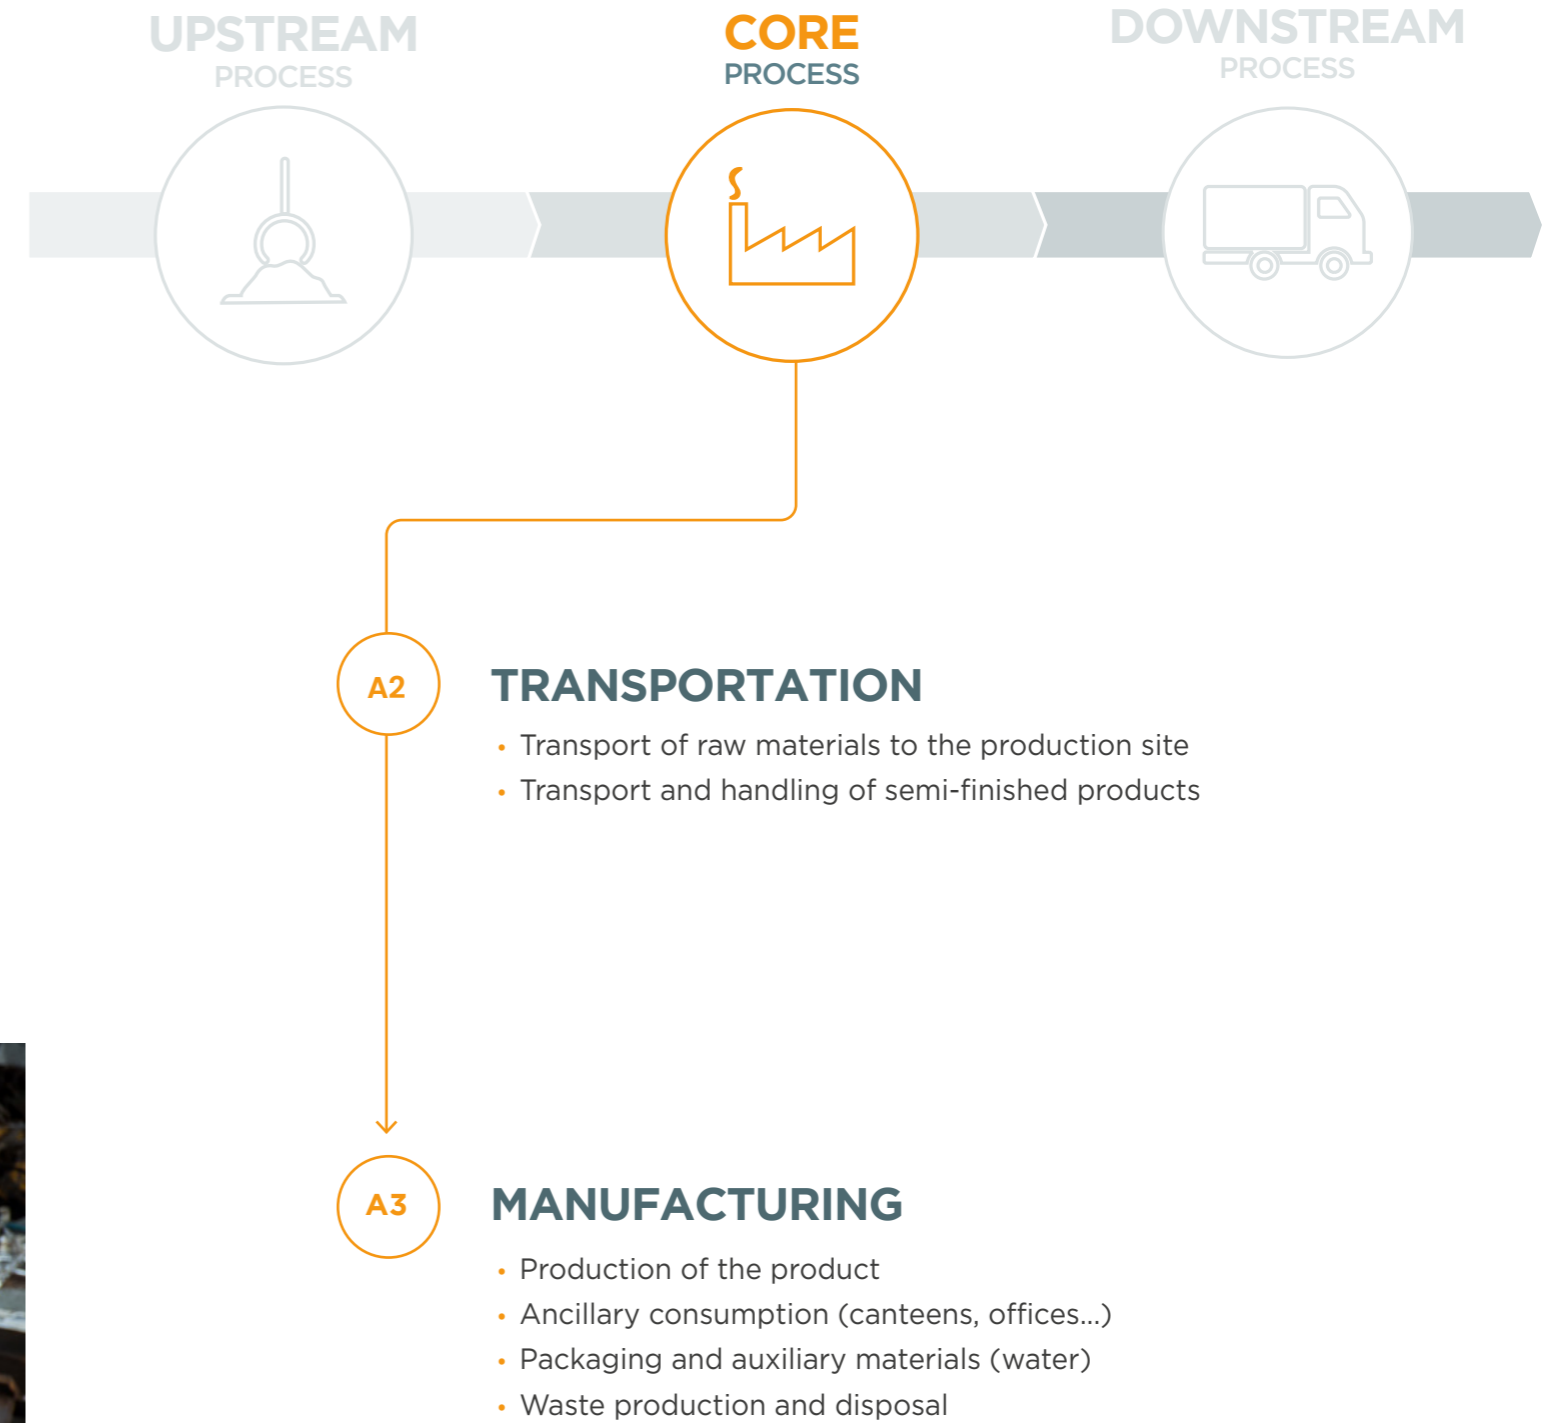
UPSTREAM
PROCESS

CORE
PROCESS

DOWNSTREAM
PROCESS

A2

TRANSPORTATION

• Transport of raw materials to the production site
• Transport and handling of semi-finished products

A3

MANUFACTURING

• Production of the product
• Ancillary consumption (canteens, offices...)
• Packaging and auxiliary materials (water)
• Waste production and disposal